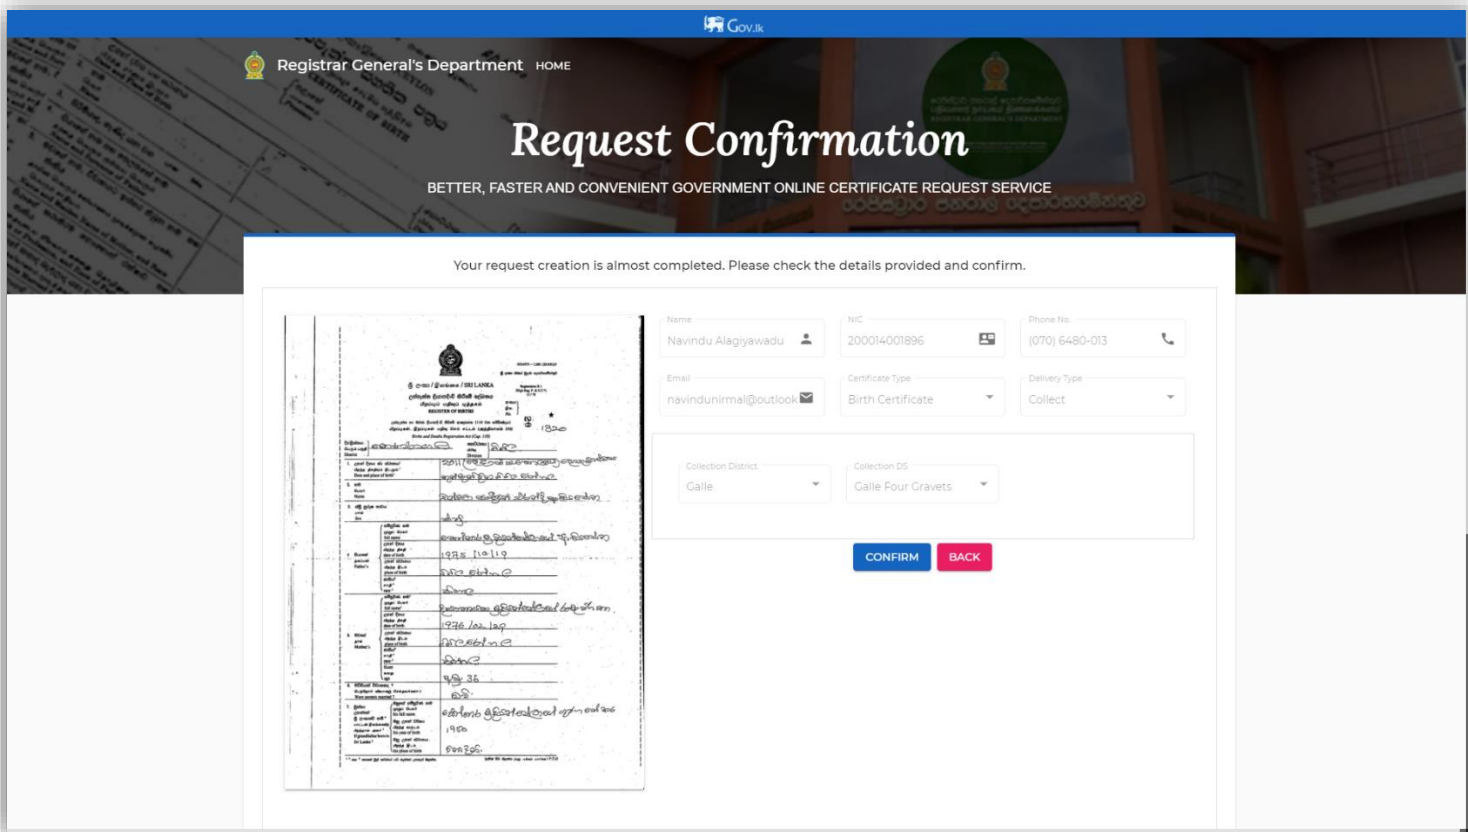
Gov.lk

Registrar General's Department HOME

Request Confirmation

BETTER, FASTER AND CONVENIENT GOVERNMENT ONLINE CERTIFICATE REQUEST SERVICE

Your request creation is almost completed. Please check the details provided and confirm.

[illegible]

Name
Navindu Alagiyawadu

NIC
200014001896

Phone No.
(070) 6480-013

Email
navindunirmal@outlook

Certificate Type
Birth Certificate

Delivery Type
Collect

Collection District
Galle

Collection DS
Galle Four Gravets

CONFIRM
BACK